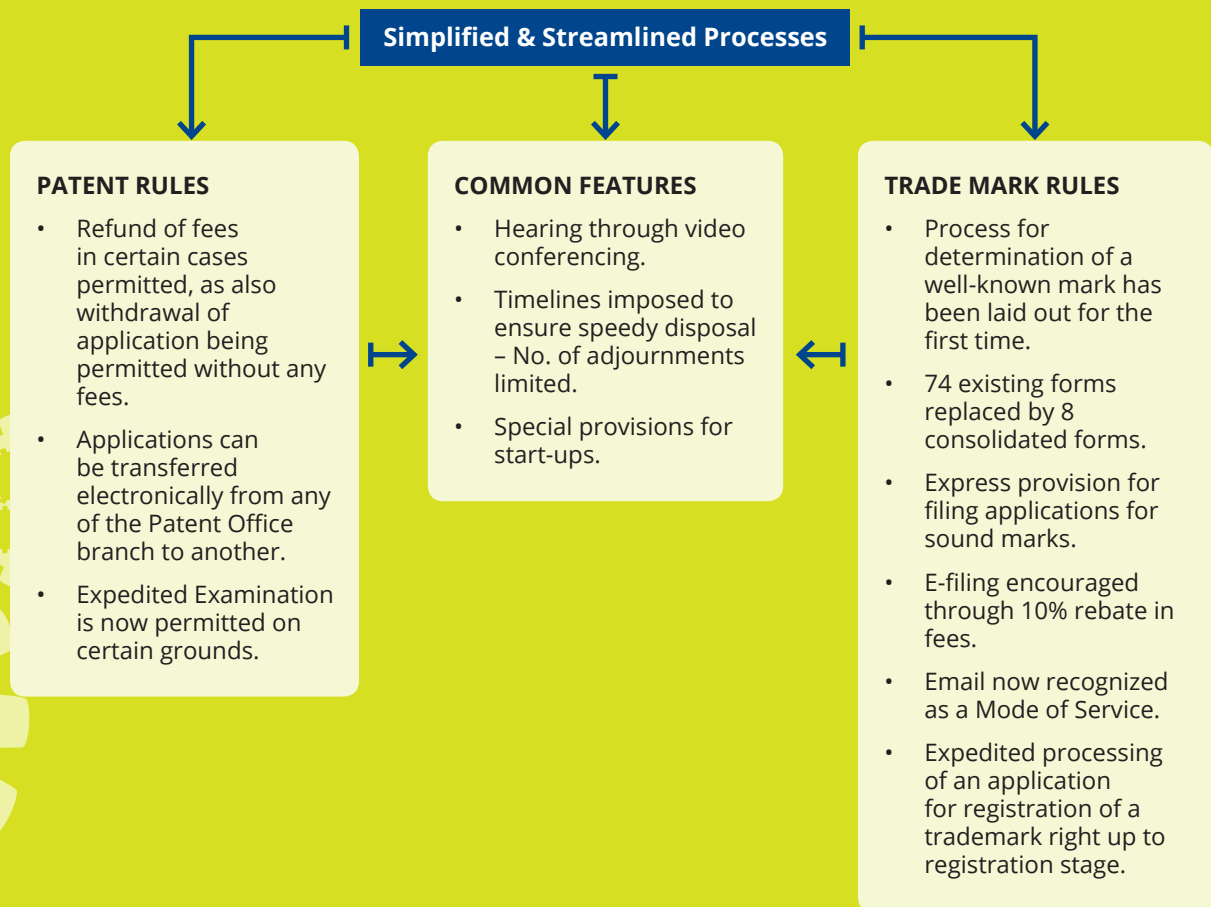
Simplified & Streamlined Processes

PATENT RULES

• Refund of fees in certain cases permitted, as also withdrawal of application being permitted without any fees.

• Applications can be transferred electronically from any of the Patent Office branch to another.

• Expedited Examination is now permitted on certain grounds.

COMMON FEATURES

• Hearing through video conferencing.

• Timelines imposed to ensure speedy disposal – No. of adjournments limited.

• Special provisions for start-ups.

TRADE MARK RULES

• Process for determination of a well-known mark has been laid out for the first time.

• 74 existing forms replaced by 8 consolidated forms.

• Express provision for filing applications for sound marks.

• E-filing encouraged through 10% rebate in fees.

• Email now recognized as a Mode of Service.

• Expedited processing of an application for registration of a trademark right up to registration stage.